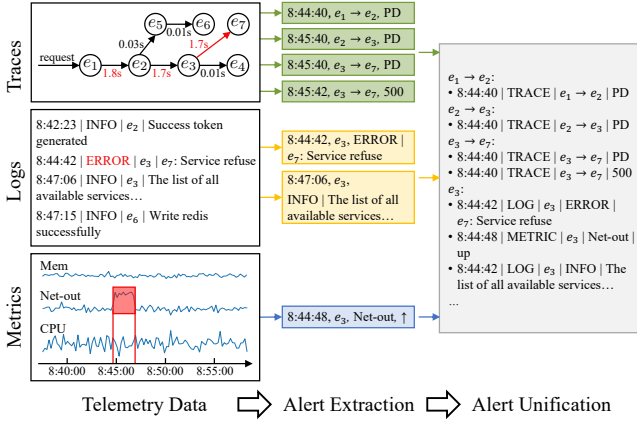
Traces

request $e_1$ 1.8s $e_2$ 1.7s $e_3$ 0.01s $e_4$

0.03s $e_5$ 0.01s $e_6$

1.7s $e_7$

8:44:40, $e_1 \rightarrow e_2$, PD

8:45:40, $e_2 \rightarrow e_3$, PD

8:45:40, $e_3 \rightarrow e_7$, PD

8:45:42, $e_3 \rightarrow e_7$, 500

Logs

8:42:23 | INFO | $e_2$ | Success token generated

8:44:42 | ERROR | $e_3$ | $e_7$: Service refuse

8:47:06 | INFO | $e_3$ | The list of all available services…

8:47:15 | INFO | $e_6$ | Write redis successfully

8:44:42, $e_3$, ERROR | $e_7$: Service refuse

8:47:06, $e_3$, INFO | The list of all available services…

Metrics

Mem

Net-out

CPU

8:40:00 8:45:00 8:50:00 8:55:00

8:44:48, $e_3$, Net-out, ↑

$e_1 \rightarrow e_2$:
• 8:44:40 | TRACE | $e_1 \rightarrow e_2$ | PD
$e_2 \rightarrow e_3$:
• 8:44:40 | TRACE | $e_2 \rightarrow e_3$ | PD
$e_3 \rightarrow e_7$:
• 8:44:40 | TRACE | $e_3 \rightarrow e_7$ | PD
• 8:44:40 | TRACE | $e_3 \rightarrow e_7$ | 500
$e_3$:
• 8:44:42 | LOG | $e_3$ | ERROR | $e_7$: Service refuse
• 8:44:48 | METRIC | $e_3$ | Net-out | up
• 8:44:42 | LOG | $e_3$ | INFO | The list of all available services…
...

Telemetry Data Alert Extraction Alert Unification